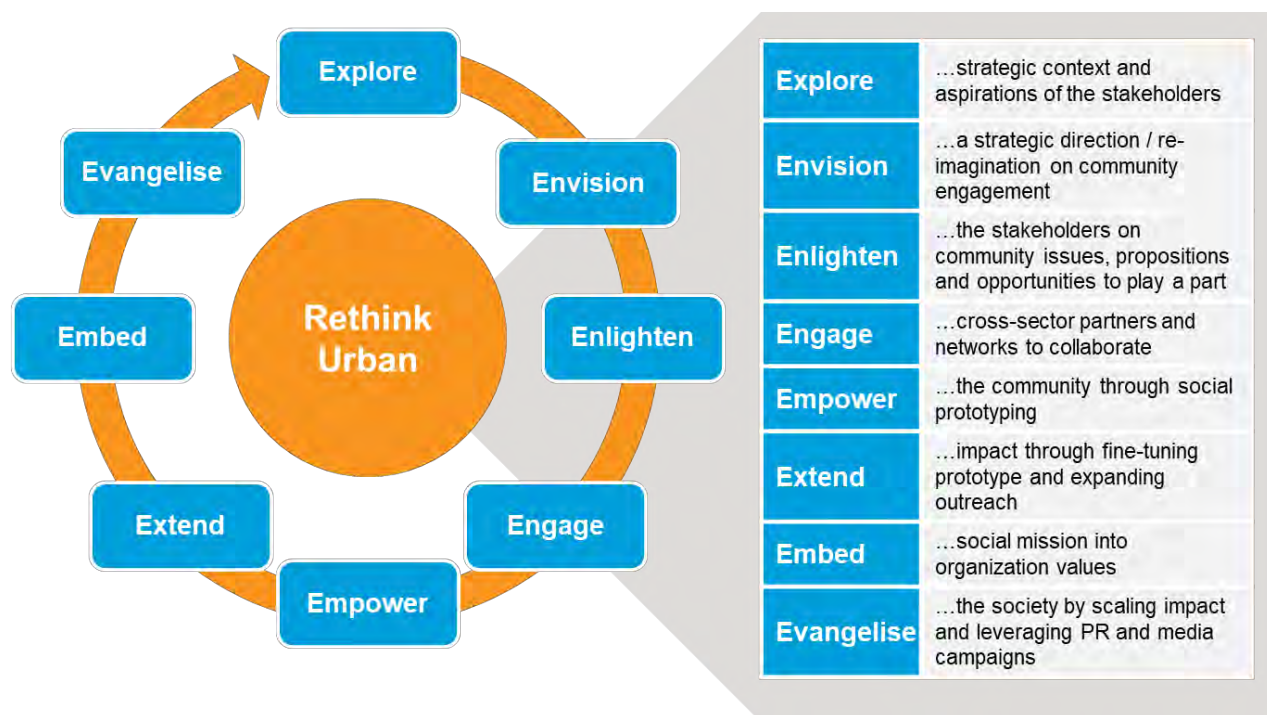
Explore

Envision

Enlighten

Engage

Empower

Extend

Embed

Evangelise

Rethink Urban

| | |
|---|---|
| Explore | …strategic context and aspirations of the stakeholders |
| Envision | …a strategic direction / re-imagination on community engagement |
| Enlighten | …the stakeholders on community issues, propositions and opportunities to play a part |
| Engage | …cross-sector partners and networks to collaborate |
| Empower | …the community through social prototyping |
| Extend | …impact through fine-tuning prototype and expanding outreach |
| Embed | …social mission into organization values |
| Evangelise | …the society by scaling impact and leveraging PR and media campaigns |